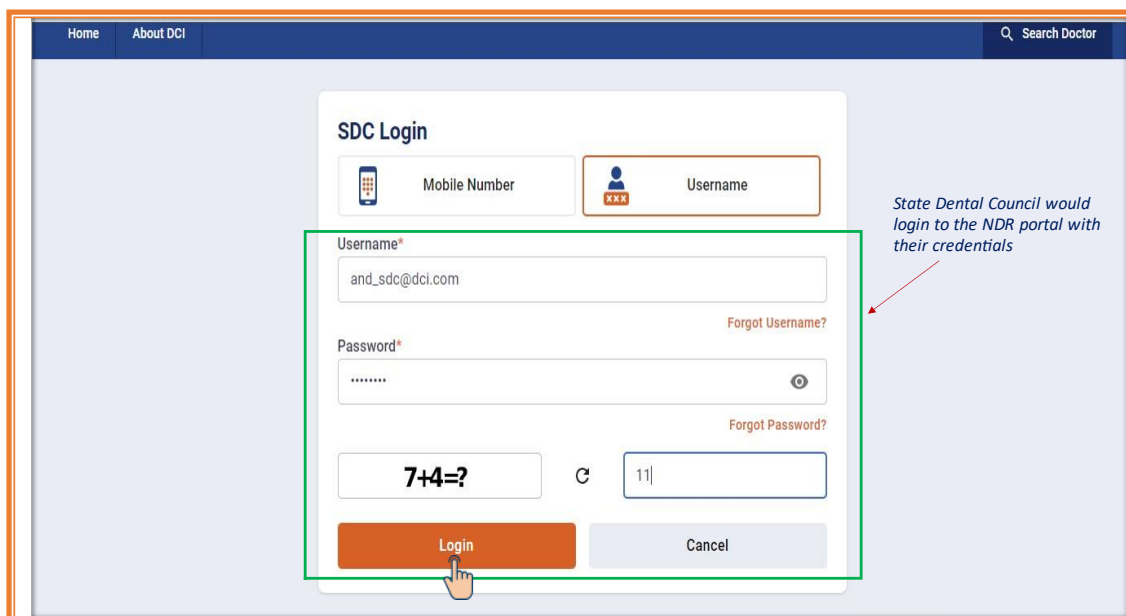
Home About DCI

Search Doctor

SDC Login

Mobile Number

xxx

Username

Username*

and_sdc@dci.com

Forgot Username?

Password*

•••••••••

Forgot Password?

7+4=?

11

Login

Cancel

State Dental Council would login to the NDR portal with their credentials